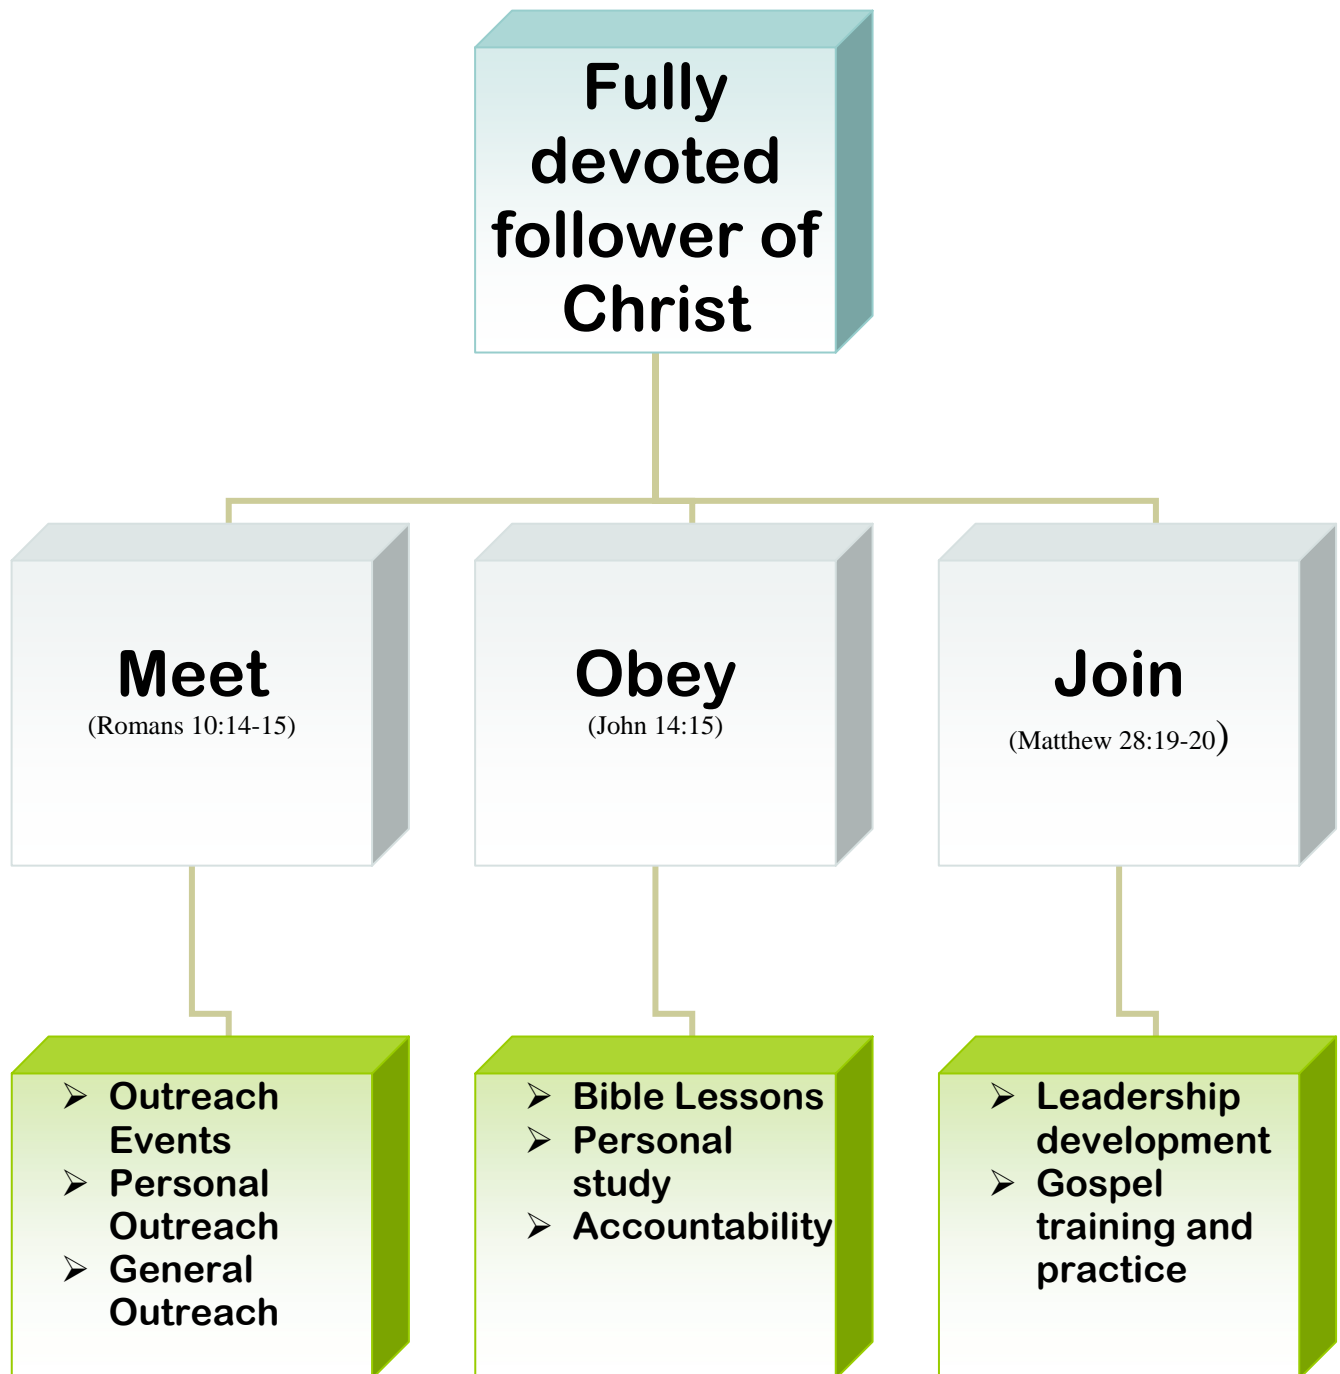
Fully devoted follower of Christ

Meet
(Romans 10:14-15)

Obey
(John 14:15)

Join
(Matthew 28:19-20)

➢ Outreach Events
➢ Personal Outreach
➢ General Outreach

➢ Bible Lessons
➢ Personal study
➢ Accountability

➢ Leadership development
➢ Gospel training and practice